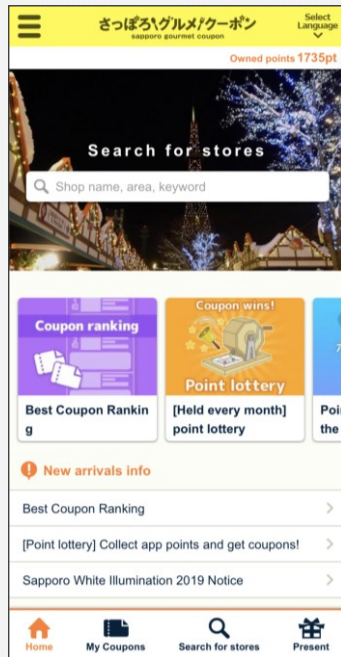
さっぽろ\グルメ/クーポン
sapporo gourmet coupon

Select Language

Owned points 1735pt

Search for stores

Shop name, area, keyword

Coupon ranking

Coupon wins!

Point lottery

Best Coupon Ranking

[Held every month] point lottery

Poi the

New arrivals info

Best Coupon Ranking

[Point lottery] Collect app points and get coupons!

Sapporo White Illumination 2019 Notice

Home

My Coupons

Search for stores

Present